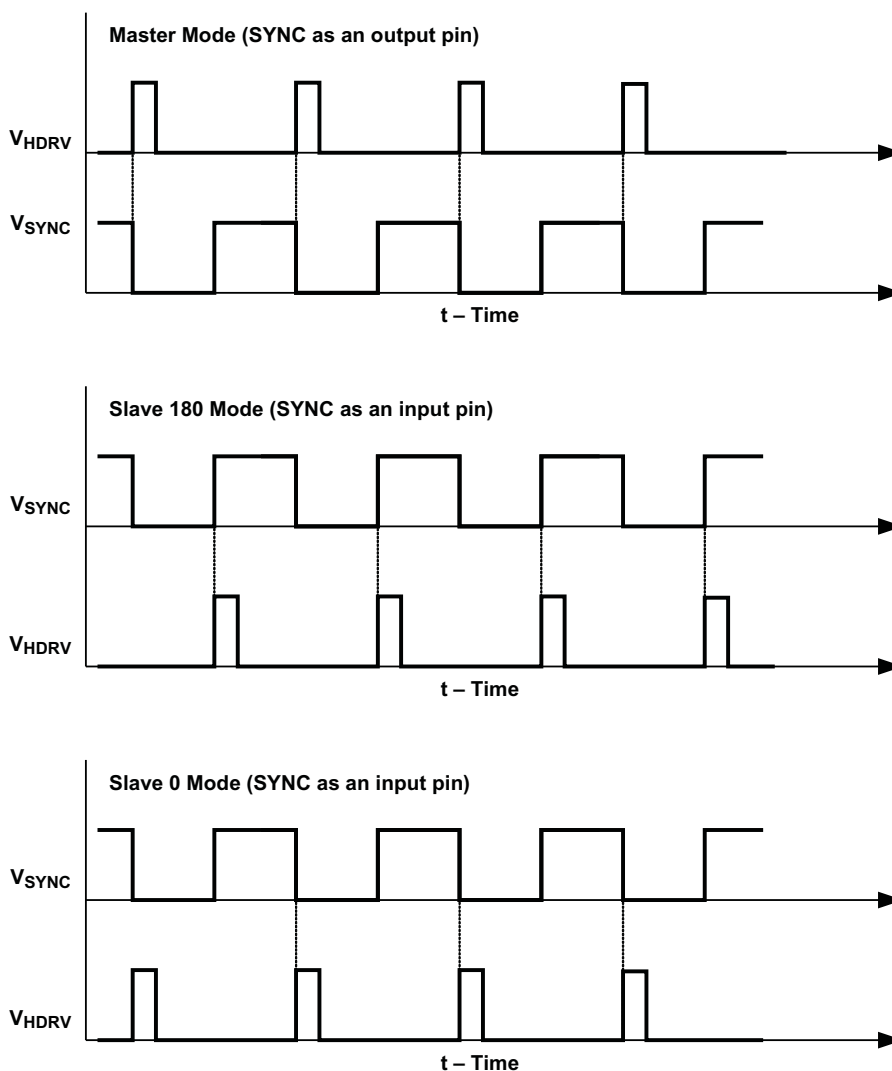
Master Mode (SYNC as an output pin)

$V_{HDRV}$

$V_{SYNC}$

t – Time

Slave 180 Mode (SYNC as an input pin)

$V_{SYNC}$

$V_{HDRV}$

t – Time

Slave 0 Mode (SYNC as an input pin)

$V_{SYNC}$

$V_{HDRV}$

t – Time